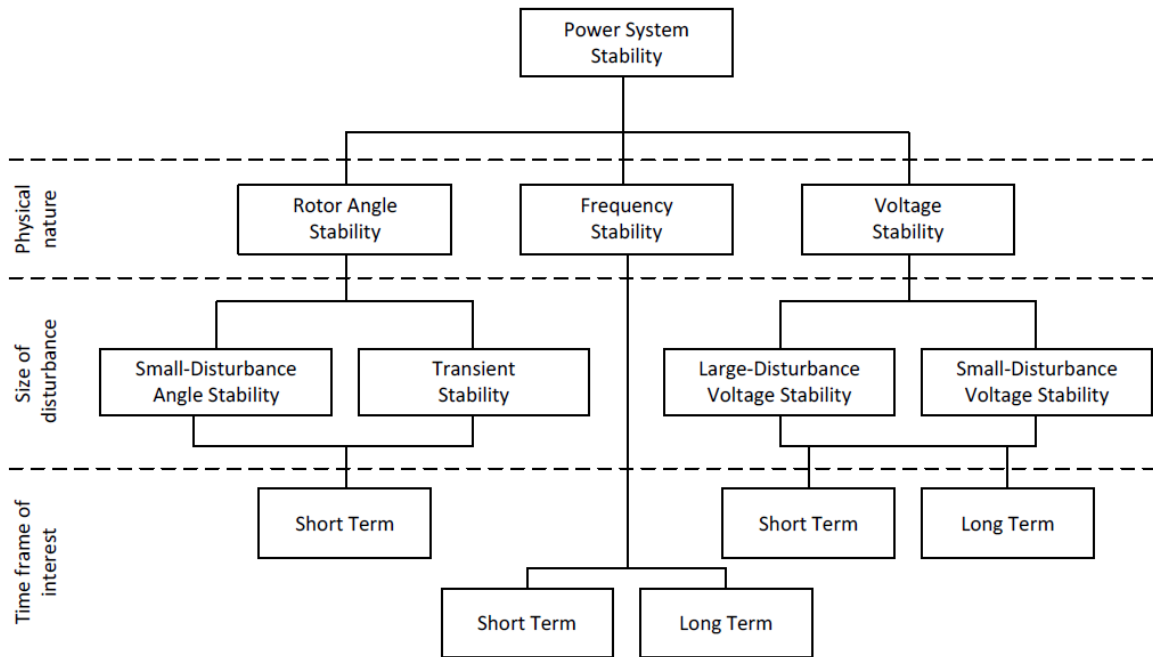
Power System Stability

Physical nature

Rotor Angle Stability

Frequency Stability

Voltage Stability

Size of disturbance

Small-Disturbance Angle Stability

Transient Stability

Large-Disturbance Voltage Stability

Small-Disturbance Voltage Stability

Time frame of interest

Short Term

Short Term

Long Term

Short Term

Long Term